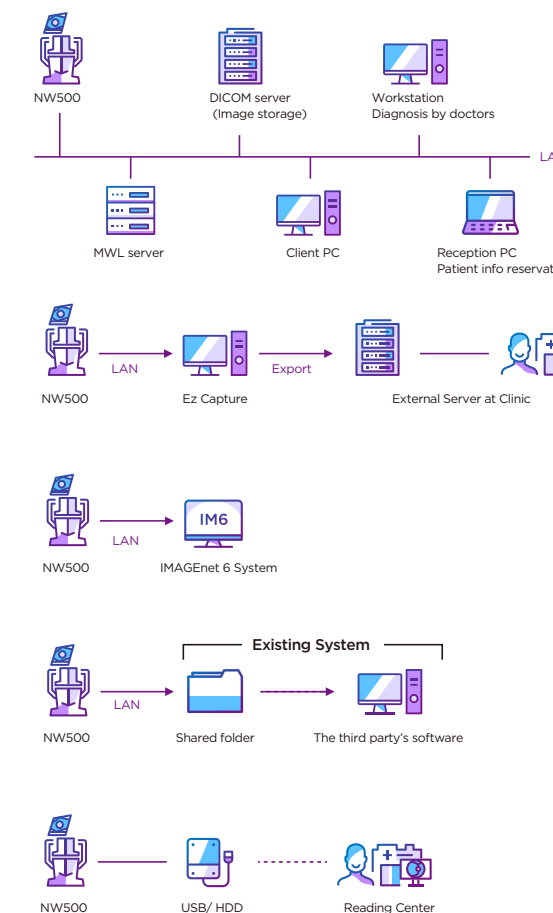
NW500

DICOM server
(Image storage)

Workstation
Diagnosis by doctors

LA

MWL server

Client PC

Reception PC
Patient info reservat

NW500

LAN

Ez Capture

Export

External Server at Clinic

NW500

LAN

IM6

IMAGEnet 6 System

Existing System

NW500

LAN

Shared folder

The third party's software

NW500

USB/ HDD

Reading Center